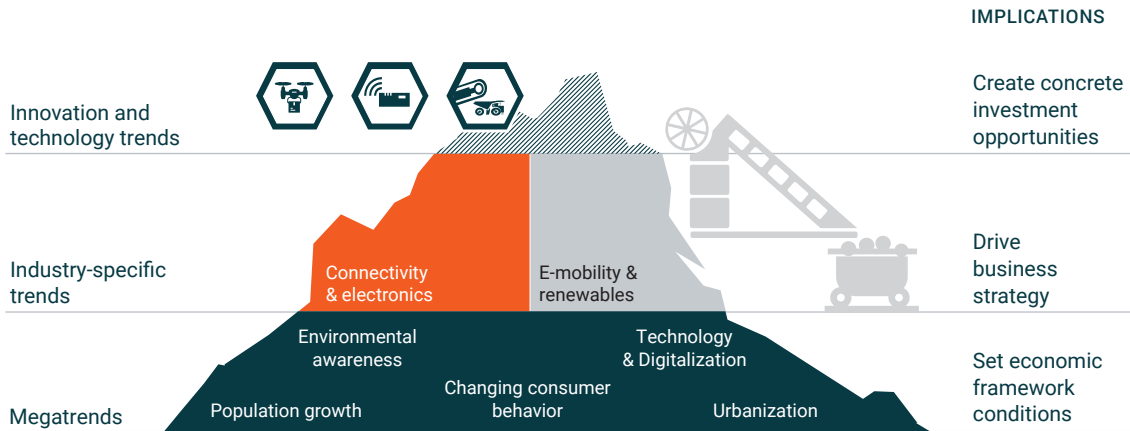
IMPLICATIONS

Innovation and technology trends

Create concrete investment opportunities

Industry-specific trends

Connectivity & electronics

E-mobility & renewables

Drive business strategy

Megatrends

Environmental awareness

Technology & Digitalization

Changing consumer behavior

Population growth

Urbanization

Set economic framework conditions